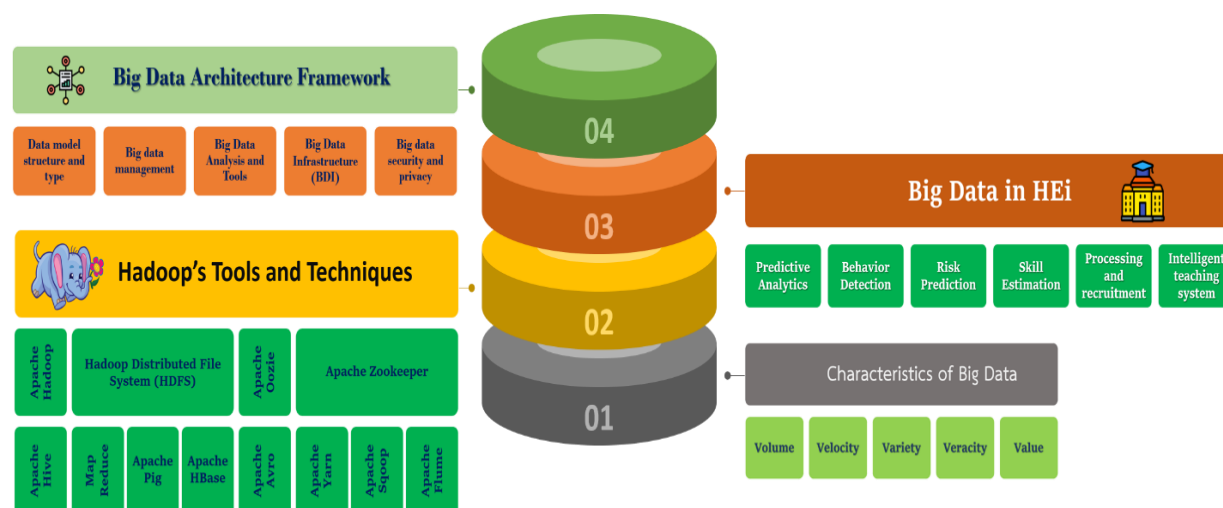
Big Data Architecture Framework

Data model structure and type

Big data management

Big Data Analysis and Tools

Big Data Infrastructure (BDI)

Big data security and privacy

Hadoop's Tools and Techniques

Apache Hadoop

Hadoop Distributed File System (HDFS)

Apache Oozie

Apache Zookeeper

Apache Hive

Map Reduce

Apache Pig

Apache HBase

Apache Avro

Apache Yarn

Apache Sqoop

Apache Flume

04

03

02

01

Big Data in HEi

Predictive Analytics

Behavior Detection

Risk Prediction

Skill Estimation

Processing and recruitment

Intelligent teaching system

Characteristics of Big Data

Volume

Velocity

Variety

Veracity

Value